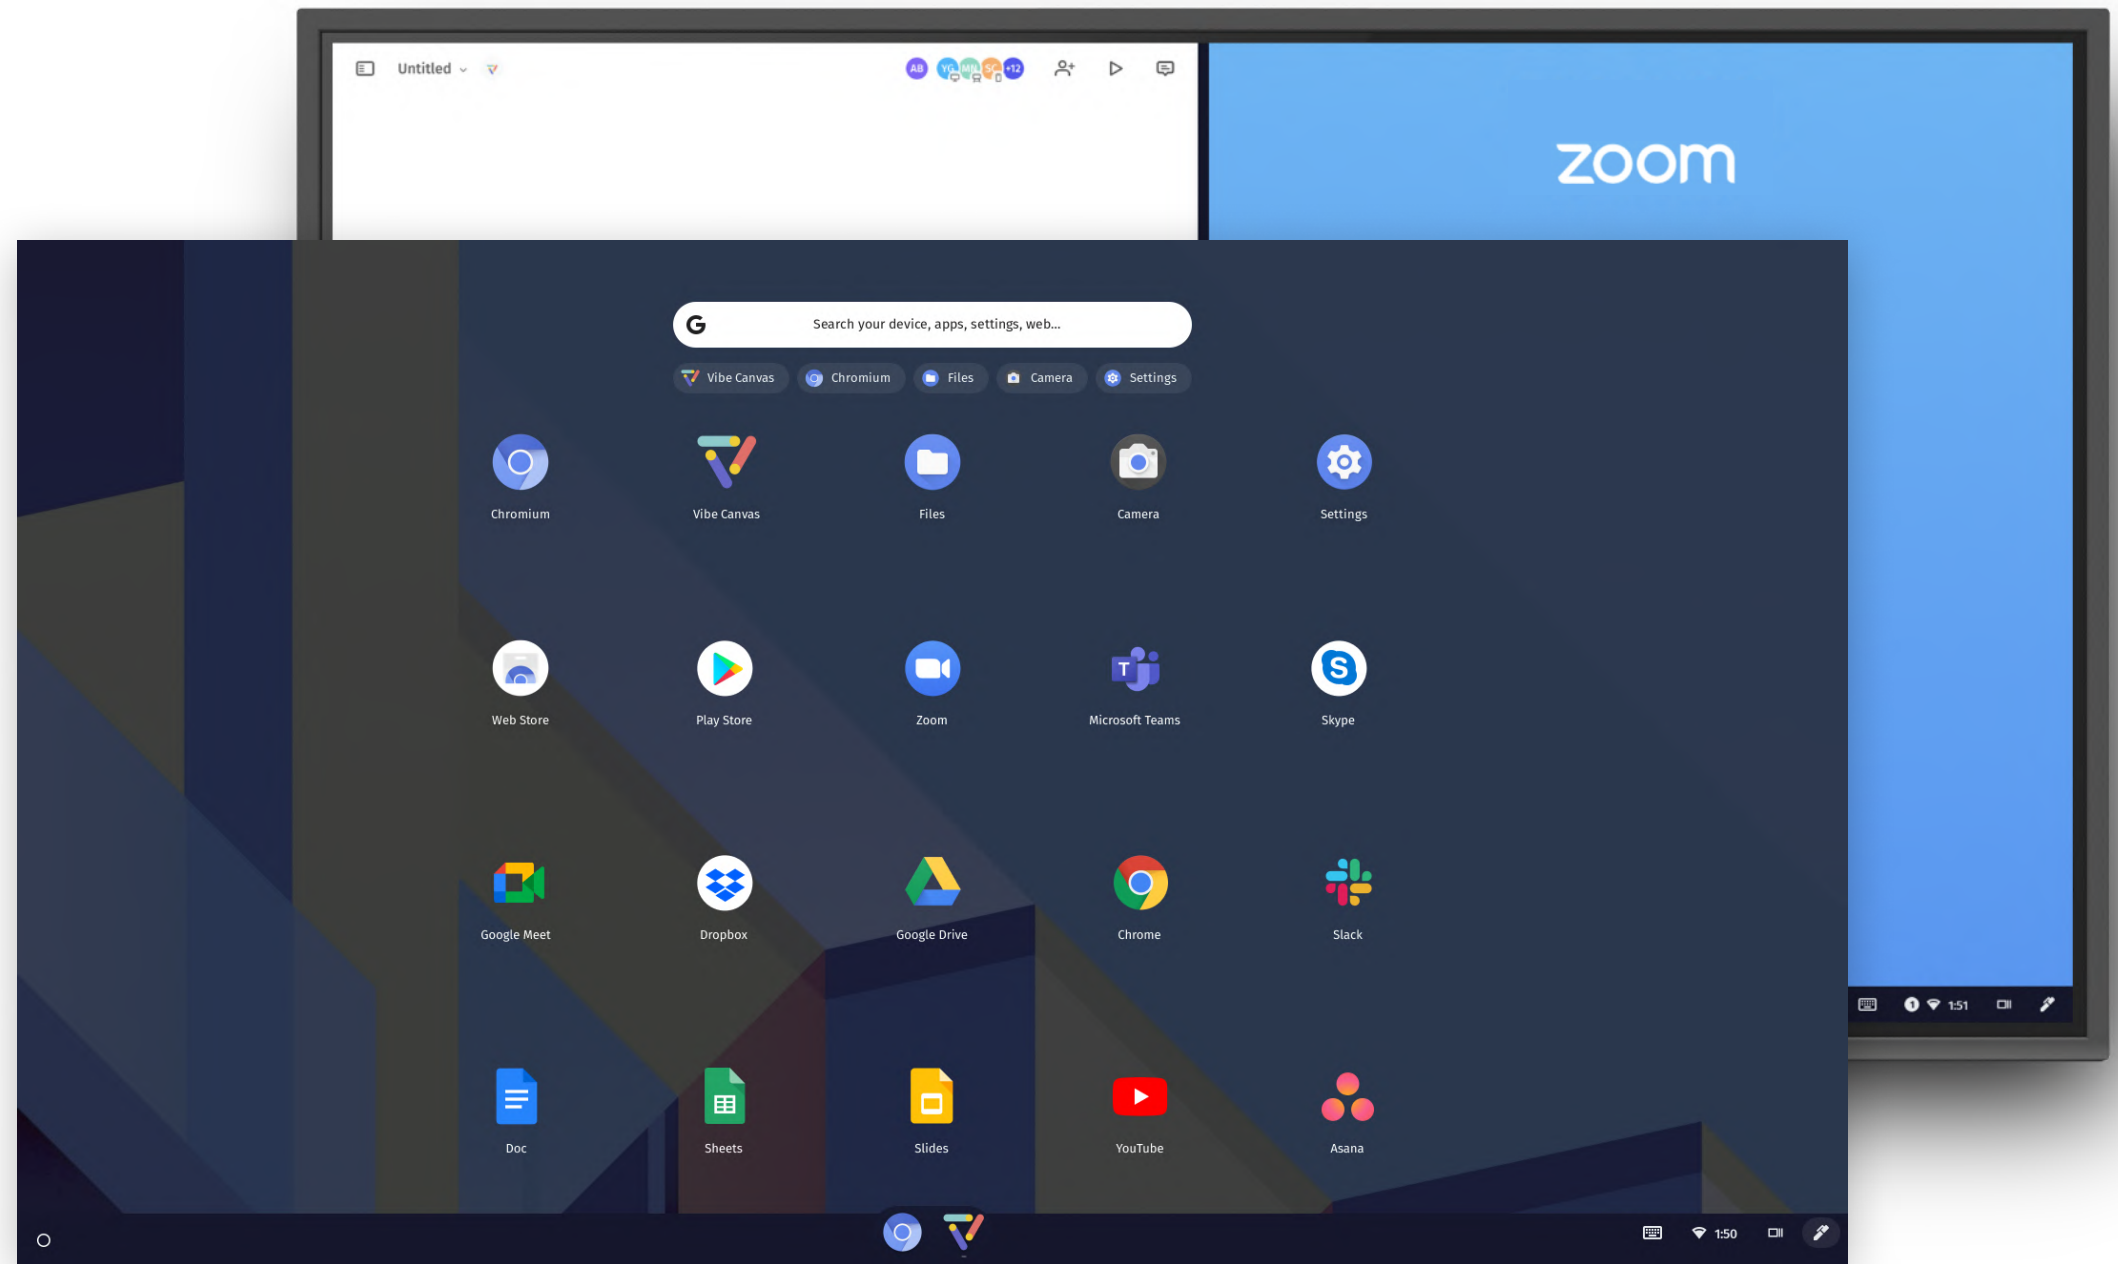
Untitled

AB YG ML SC +12

zoom

1:51

Search your device, apps, settings, web...

Vibe Canvas Chromium Files Camera Settings

Chromium
Vibe Canvas
Files
Camera
Settings

Web Store
Play Store
Zoom
Microsoft Teams
Skype

Google Meet
Dropbox
Google Drive
Chrome
Slack

Doc
Sheets
Slides
YouTube
Asana

1:50